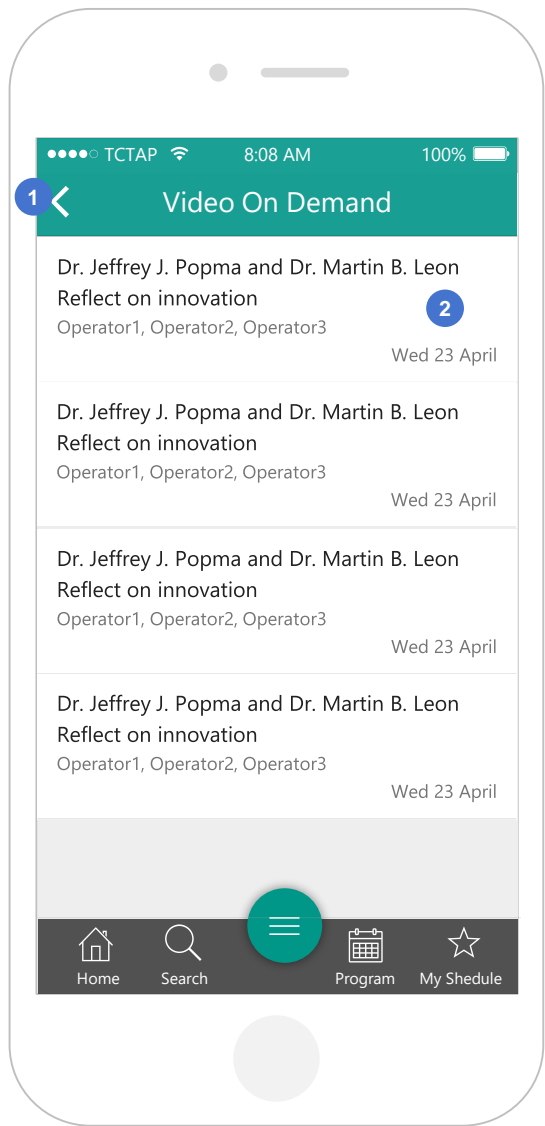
●●●●○ TCTAP 8:08 AM 100%

1

Video On Demand

Dr. Jeffrey J. Popma and Dr. Martin B. Leon Reflect on innovation

2

Operator1, Operator2, Operator3

Wed 23 April

Dr. Jeffrey J. Popma and Dr. Martin B. Leon Reflect on innovation

Operator1, Operator2, Operator3

Wed 23 April

Dr. Jeffrey J. Popma and Dr. Martin B. Leon Reflect on innovation

Operator1, Operator2, Operator3

Wed 23 April

Dr. Jeffrey J. Popma and Dr. Martin B. Leon Reflect on innovation

Operator1, Operator2, Operator3

Wed 23 April

Home Search Program My Shedule